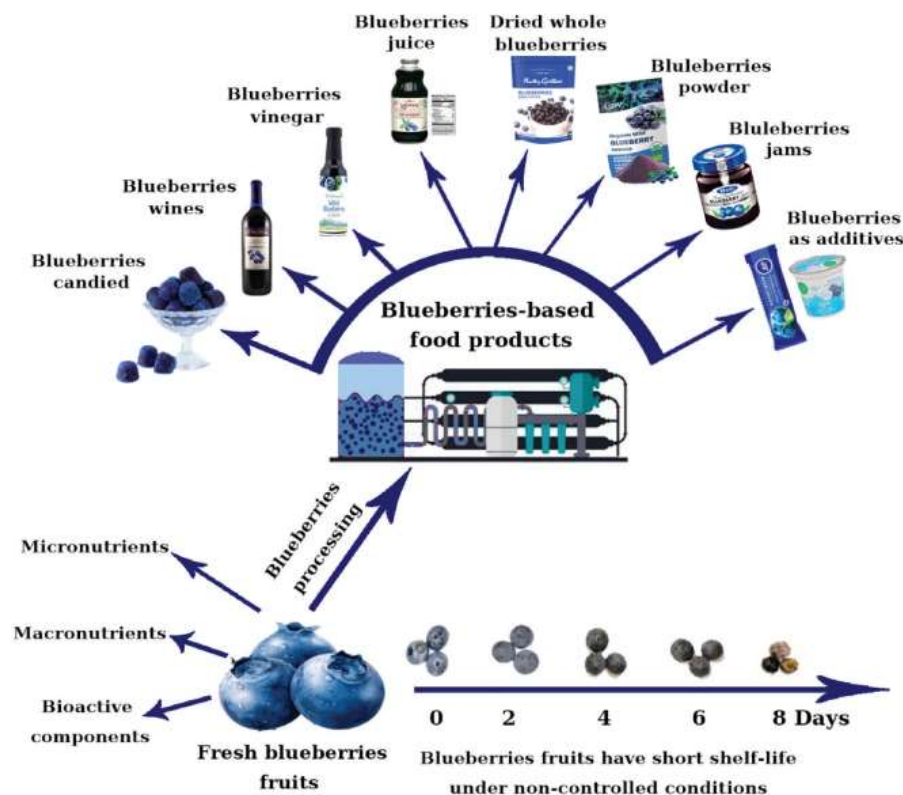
Blueberries juice

Dried whole blueberries

Bluleberries powder

Blueberries vinegar

Bluleberries jams

Blueberries wines

Blueberries as additives

Blueberries candied

Blueberries-based food products

BLUEBERRY

Blueberries processing

Micronutrients

Macronutrients

Bioactive components

Fresh blueberries fruits

0 2 4 6 8 Days

Blueberries fruits have short shelf-life under non-controlled conditions